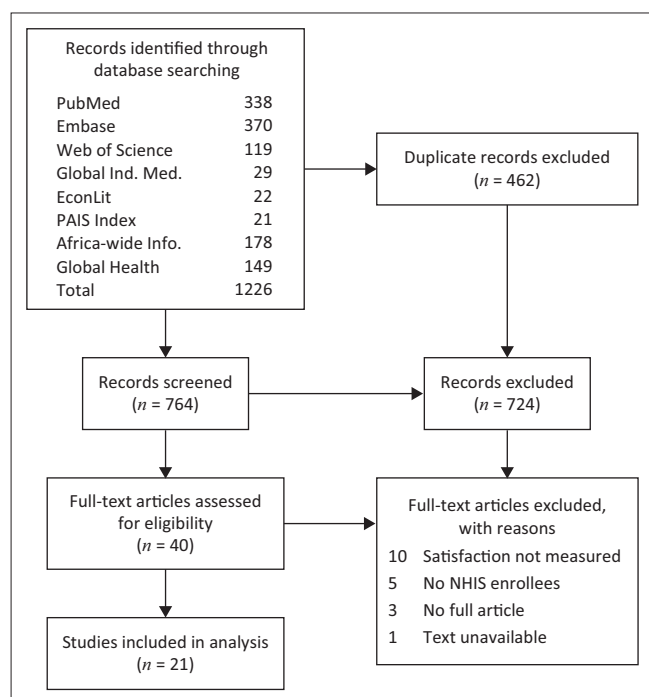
Records identified through database searching

| | |
|---|---|
| PubMed | 338 |
| Embase | 370 |
| Web of Science | 119 |
| Global Ind. Med. | 29 |
| EconLit | 22 |
| PAIS Index | 21 |
| Africa-wide Info. | 178 |
| Global Health | 149 |
| Total | 1226 |

Duplicate records excluded ($n$ = 462)

Records screened ($n$ = 764)

Records excluded ($n$ = 724)

Full-text articles assessed for eligibility ($n$ = 40)

Full-text articles excluded, with reasons
10 Satisfaction not measured
5 No NHIS enrollees
3 No full article
1 Text unavailable

Studies included in analysis ($n$ = 21)